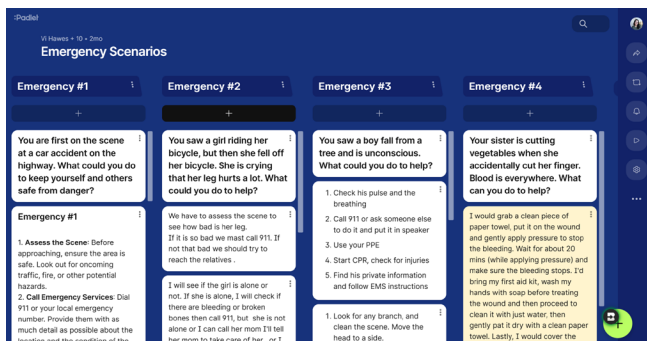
Padlet

VI Hawes • 10 • 2mo

Emergency Scenarios

Emergency #1

+

You are first on the scene at a car accident on the highway. What could you do to keep yourself and others safe from danger?

Emergency #1

1. Assess the Scene: Before approaching, ensure the area is safe. Look out for oncoming traffic, fire, or other potential hazards.
2. Call Emergency Services: Dial 911 or your local emergency number. Provide them with as much detail as possible about the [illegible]

Emergency #2

+

You saw a girl riding her bicycle, but then she fell off her bicycle. She is crying that her leg hurts a lot. What could you do to help?

We have to assess the scene to see how bad is her leg.
If it is so bad we mast call 911. If not that bad we should try to reach the relatives .

I will see if the girl is alone or not. If she is alone, I will check if there are bleeding or broken bones then call 911, but she is not alone or I can call her mom I'll tell her mom to take care of her , or I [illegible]

Emergency #3

+

You saw a boy fall from a tree and is unconscious. What could you do to help?

1. Check his pulse and the breathing
2. Call 911 or ask someone else to do it and put it in speaker
3. Use your PPE
4. Start CPR, check for injuries
5. Find his private information and follow EMS instructions

1. Look for any branch, and clean the scene. Move the head to a side.

Emergency #4

+

Your sister is cutting vegetables when she accidentally cut her finger. Blood is everywhere. What can you do to help?

I would grab a clean piece of paper towel, put it on the wound and gently apply pressure to stop the bleeding. Wait for about 20 mins (while applying pressure) and make sure the bleeding stops. I'd bring my first aid kit, wash my hands with soap before treating the wound and then proceed to clean it with just water, then gently pat it dry with a clean paper towel. Lastly, I would cover the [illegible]